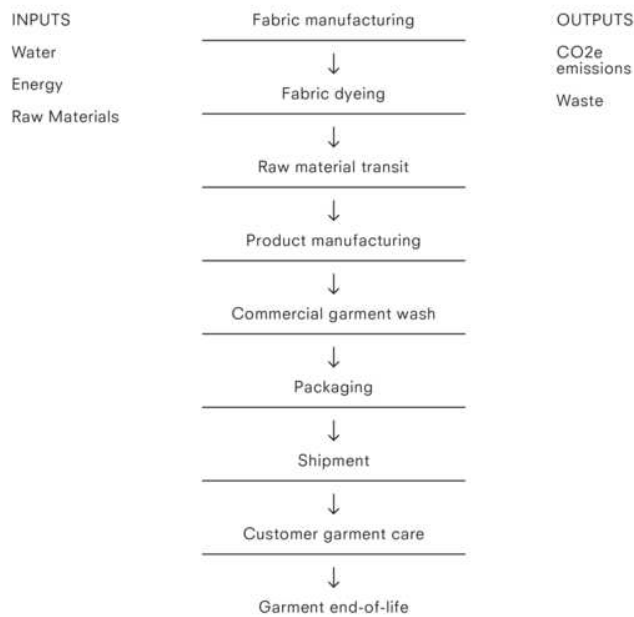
INPUTS

Water

Energy

Raw Materials

Fabric manufacturing

↓

Fabric dyeing

↓

Raw material transit

↓

Product manufacturing

↓

Commercial garment wash

↓

Packaging

↓

Shipment

↓

Customer garment care

↓

Garment end-of-life

OUTPUTS

CO2e emissions

Waste